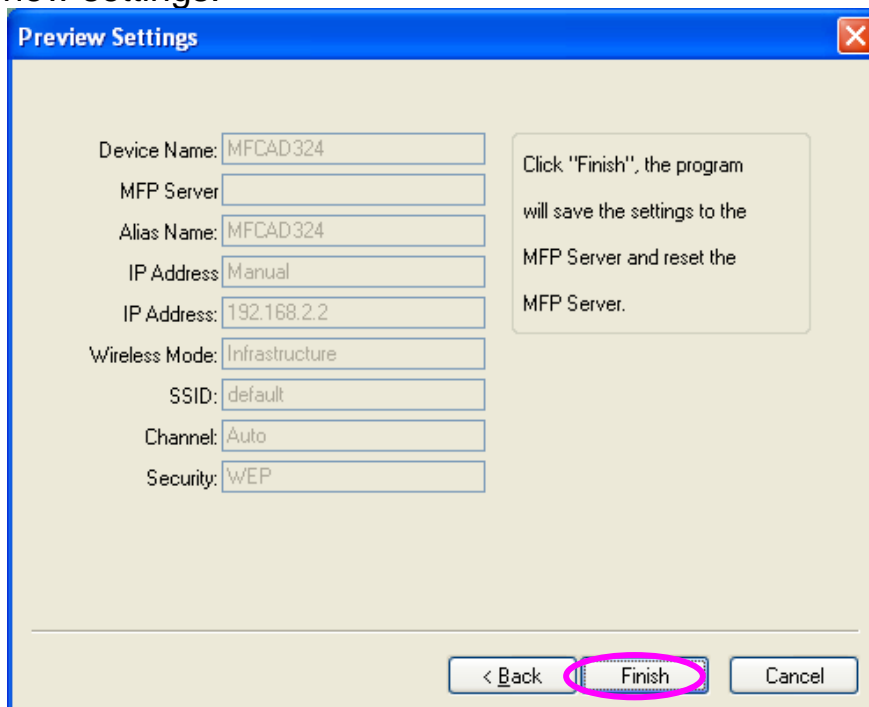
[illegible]

Preview Settings

Device Name: MFCAD324
MFP Server
Alias Name: MFCAD324
IP Address Manual
IP Address: 192.168.2.2
Wireless Mode: Infrastructure
SSID: default
Channel: Auto
Security: WEP

Click "Finish", the program will save the settings to the MFP Server and reset the MFP Server.

< Back
Finish
Cancel